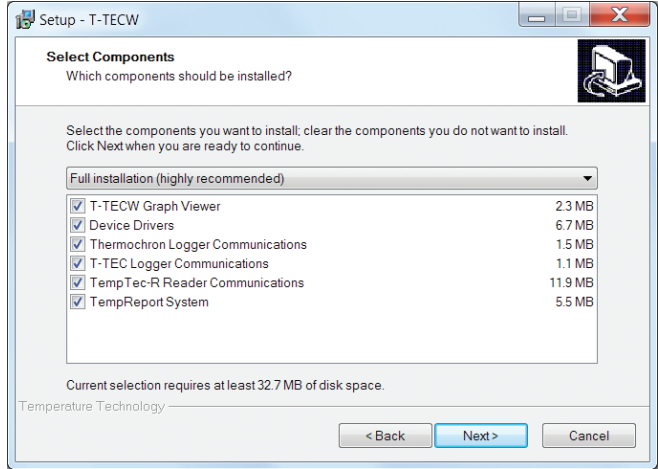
Setup - T-TECW

**Select Components**
Which components should be installed?

Select the components you want to install; clear the components you do not want to install. Click Next when you are ready to continue.

Full installation (highly recommended)

| | |
|---|---|
| T-TECW Graph Viewer | 2.3 MB |
| Device Drivers | 6.7 MB |
| Thermochron Logger Communications | 1.5 MB |
| T-TEC Logger Communications | 1.1 MB |
| TempTec-R Reader Communications | 11.9 MB |
| TempReport System | 5.5 MB |

Current selection requires at least 32.7 MB of disk space.

Temperature Technology

< Back Next > Cancel